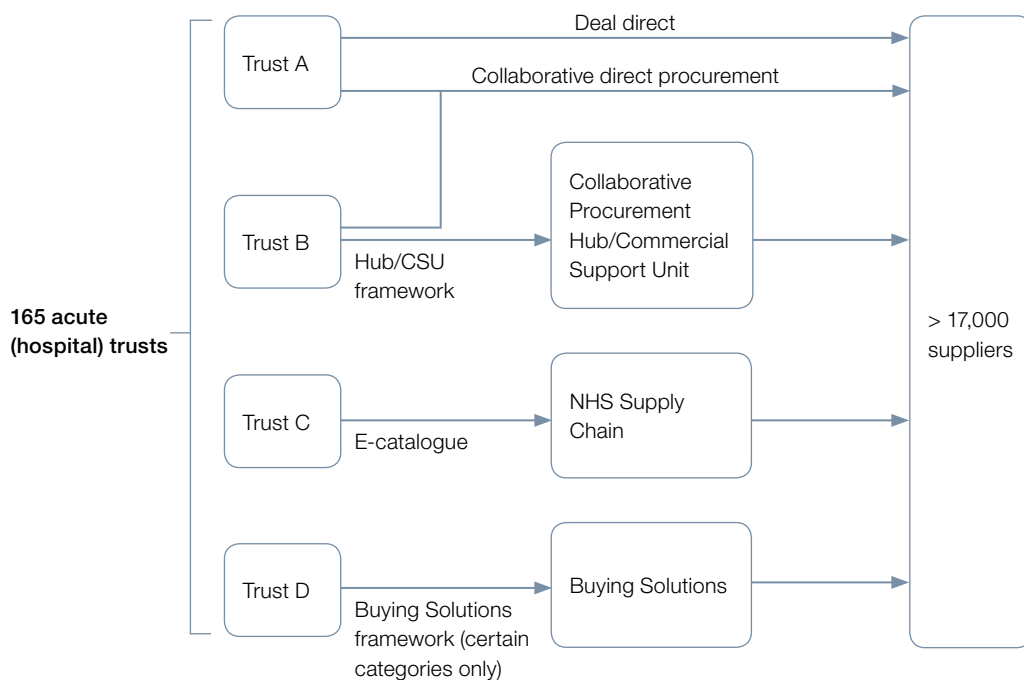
165 acute (hospital) trusts

Trust A

Deal direct

Collaborative direct procurement

Trust B

Hub/CSU framework

Collaborative Procurement Hub/Commercial Support Unit

Trust C

E-catalogue

NHS Supply Chain

Trust D

Buying Solutions framework (certain categories only)

Buying Solutions

> 17,000 suppliers